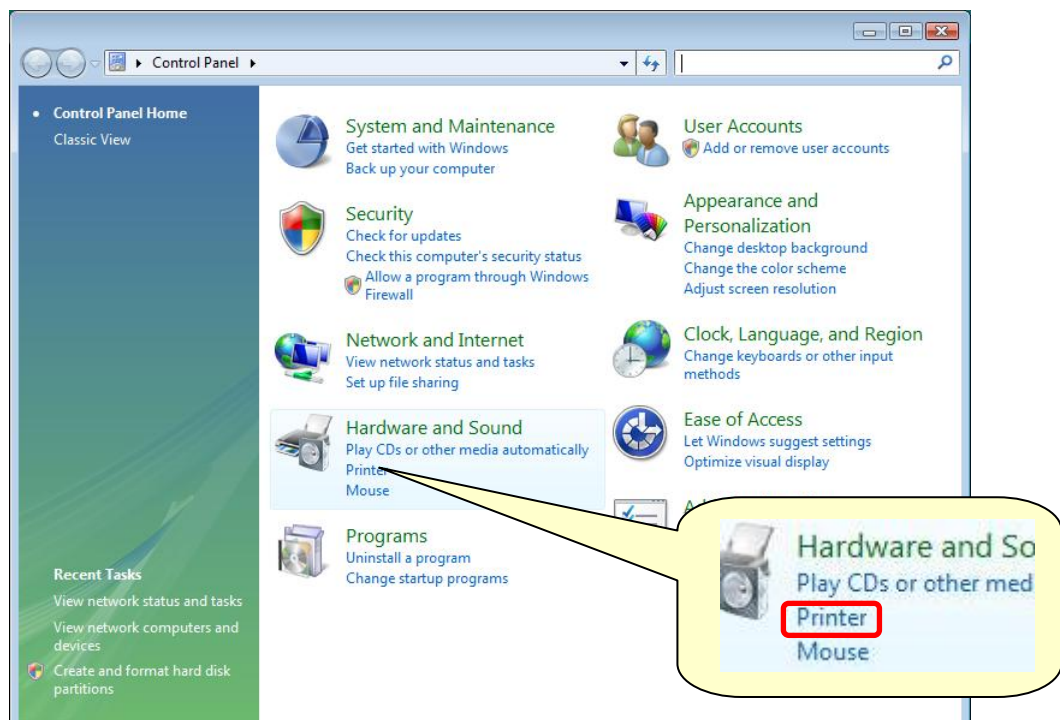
Control Panel

Control Panel Home
Classic View

System and Maintenance
Get started with Windows
Back up your computer

Security
Check for updates
Check this computer's security status
Allow a program through Windows Firewall

Network and Internet
View network status and tasks
Set up file sharing

Hardware and Sound
Play CDs or other media automatically
Printer
Mouse

Programs
Uninstall a program
Change startup programs

User Accounts
Add or remove user accounts

Appearance and Personalization
Change desktop background
Change the color scheme
Adjust screen resolution

Clock, Language, and Region
Change keyboards or other input methods

Ease of Access
Let Windows suggest settings
Optimize visual display

A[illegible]

Recent Tasks
View network status and tasks
View network computers and devices
Create and format hard disk partitions

Hardware and So
Play CDs or other med
Printer
Mouse